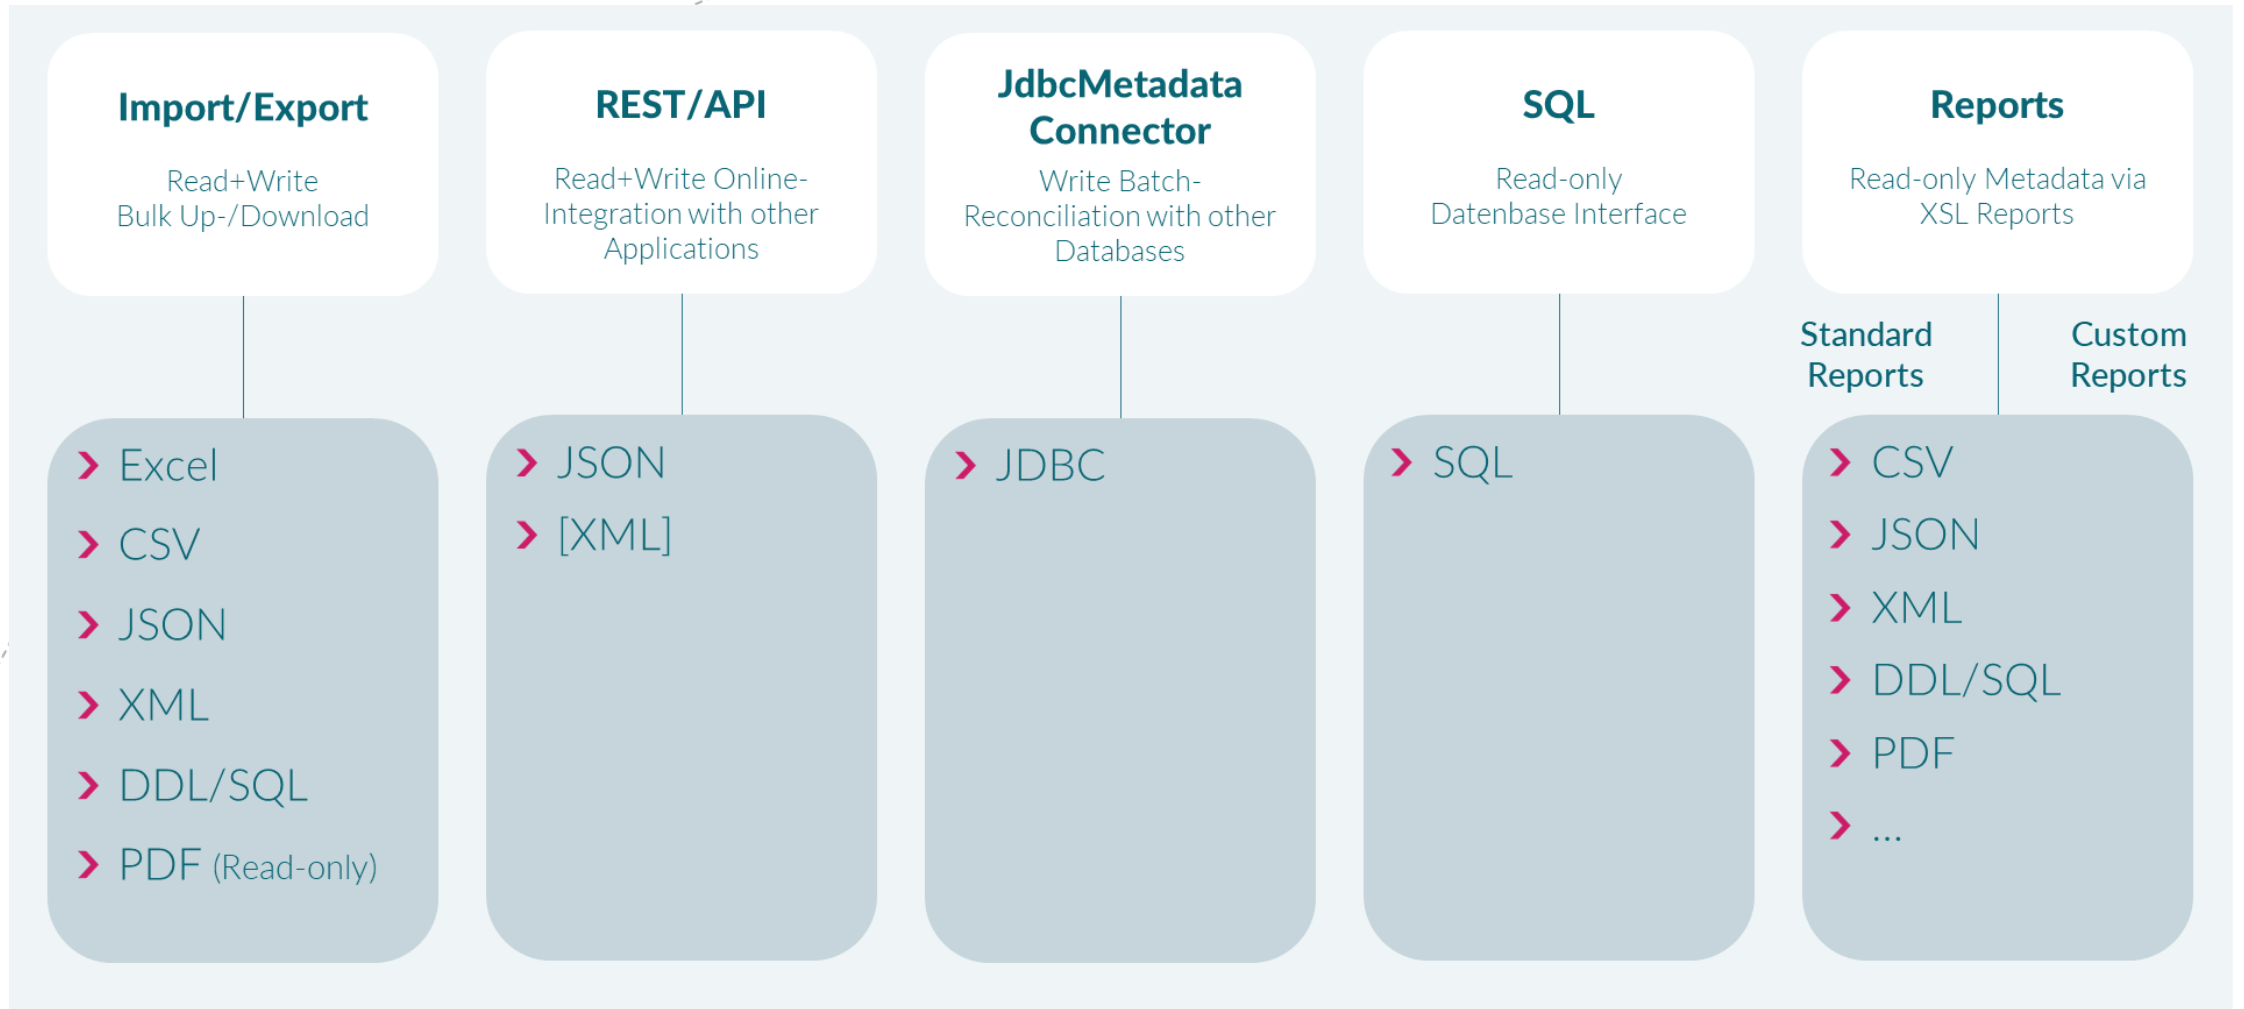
Import/Export

Read+Write
Bulk Up-/Download

REST/API

Read+Write Online-Integration with other Applications

JdbcMetadata Connector

Write Batch-Reconciliation with other Databases

SQL

Read-only
Datenbase Interface

Reports

Read-only Metadata via XSL Reports

Standard Reports

Custom Reports

› Excel
› CSV
› JSON
› XML
› DDL/SQL
› PDF (Read-only)

› JSON
› [XML]

› JDBC

› SQL

› CSV
› JSON
› XML
› DDL/SQL
› PDF
› ...